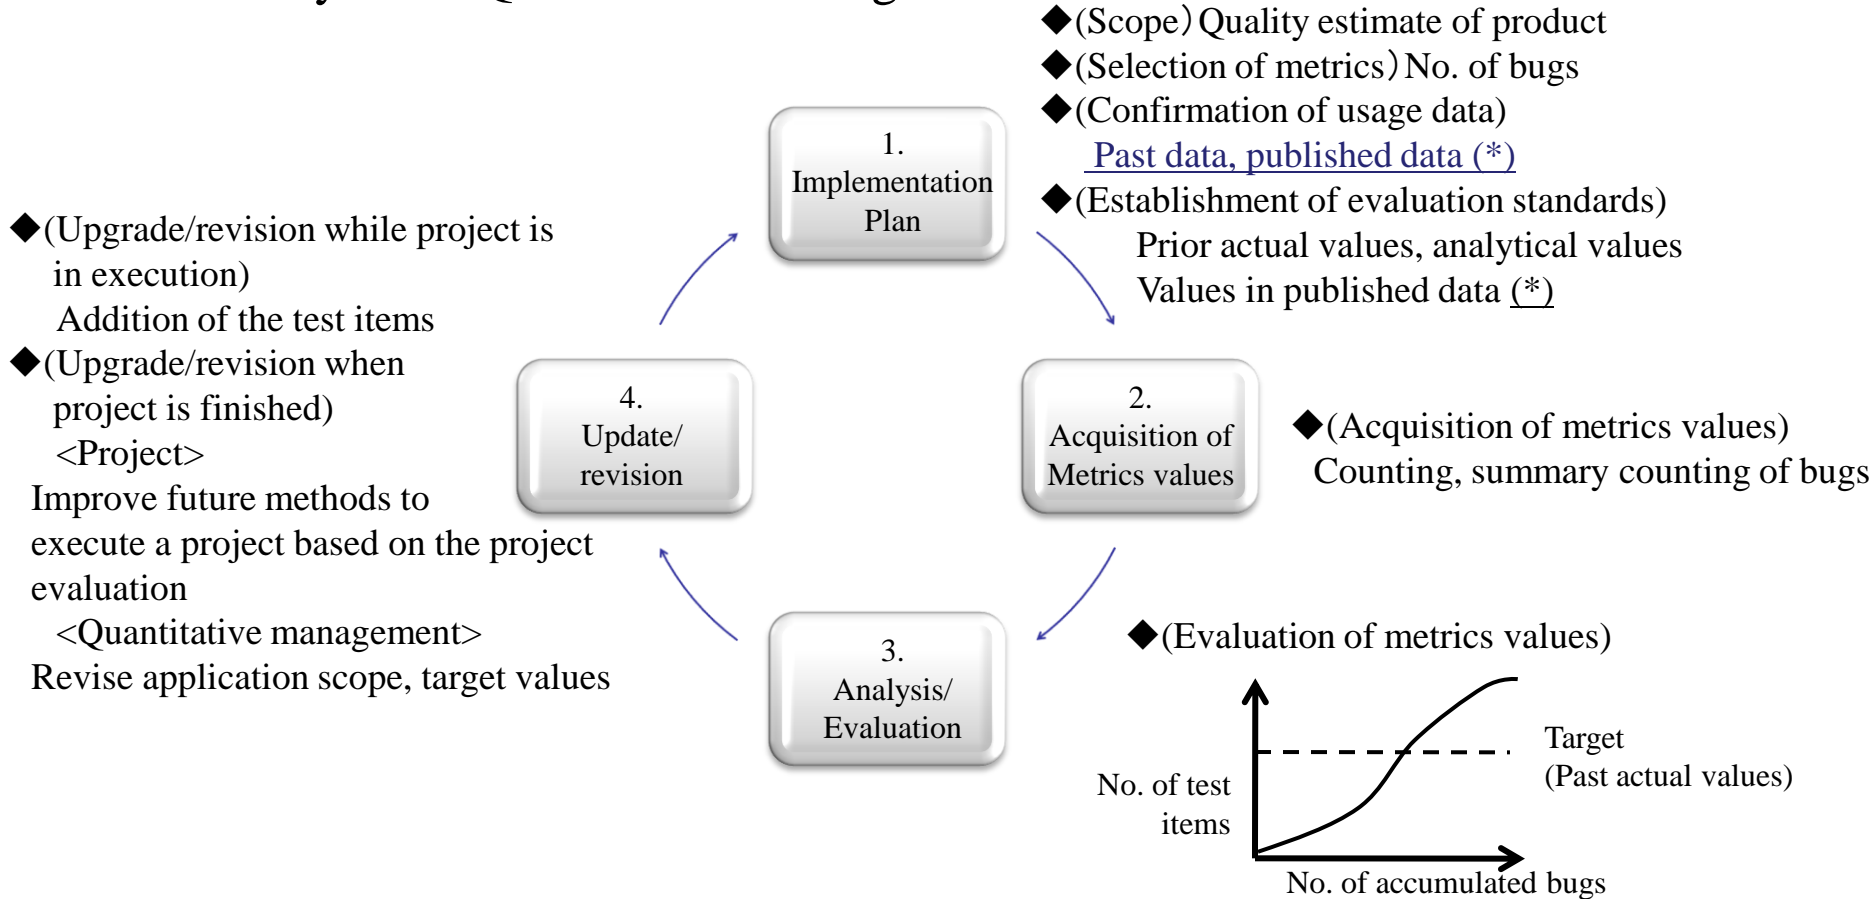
◆(Scope) Quality estimate of product
◆(Selection of metrics) No. of bugs
◆(Confirmation of usage data)
Past data, published data (*)
◆(Establishment of evaluation standards)
Prior actual values, analytical values
Values in published data (*)

1.
Implementation Plan

◆(Upgrade/revision while project is in execution)
Addition of the test items
◆(Upgrade/revision when project is finished)
<Project>
Improve future methods to execute a project based on the project evaluation
<Quantitative management>
Revise application scope, target values

4.
Update/ revision

2.
Acquisition of Metrics values

◆(Acquisition of metrics values)
Counting, summary counting of bugs

3.
Analysis/ Evaluation

◆(Evaluation of metrics values)

Target
(Past actual values)

No. of test items

No. of accumulated bugs